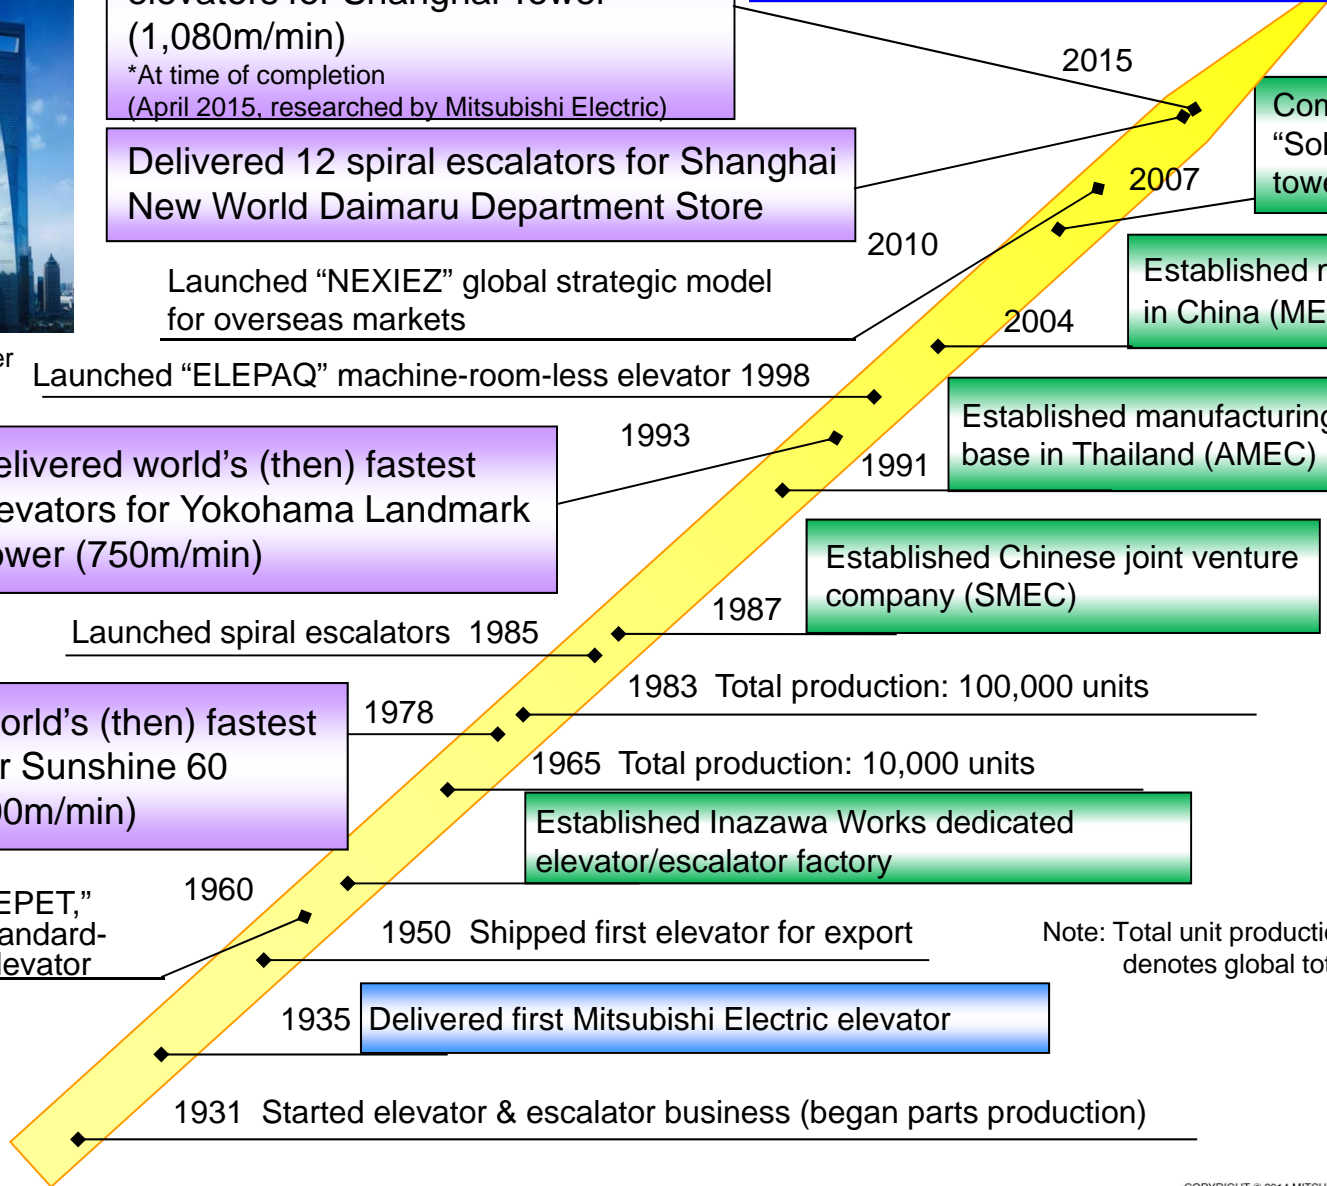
(1,080m/min)
*At time of completion
(April 2015, researched by Mitsubishi Electric)

2015

Con
“Sol
towe

Delivered 12 spiral escalators for Shanghai New World Daimaru Department Store

2007

2010

Established r
in China (ME

Launched “NEXIEZ” global strategic model for overseas markets

2004

er

Launched “ELEPAQ” machine-room-less elevator 1998

Established manufacturing base in Thailand (AMEC)

1993

elivered world’s (then) fastest evators for Yokohama Landmark ower (750m/min)

1991

Established Chinese joint venture company (SMEC)

1987

Launched spiral escalators 1985

1983 Total production: 100,000 units

orld’s (then) fastest
r Sunshine 60
0m/min)

1978

1965 Total production: 10,000 units

Established Inazawa Works dedicated elevator/escalator factory

1960

EPET,”
andard-
levator

1950 Shipped first elevator for export

Note: Total unit producti
denotes global to

1935 Delivered first Mitsubishi Electric elevator

1931 Started elevator & escalator business (began parts production)